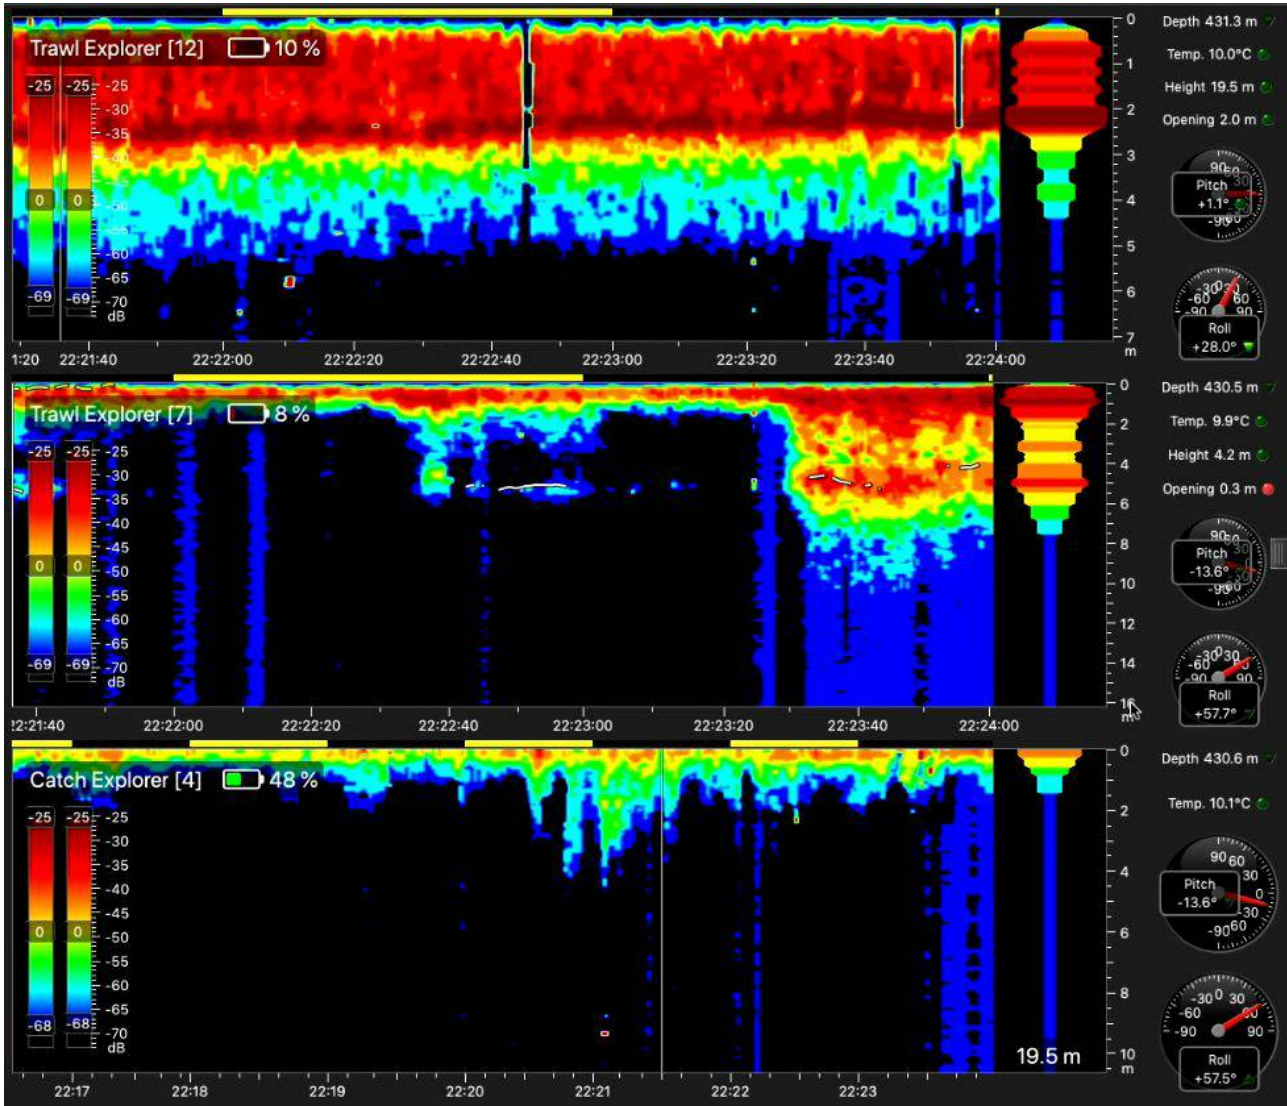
Trawl Explorer [12] 10 %

-25 -25 -25
-30
-35
-40
0 0
-60
-65
-69 -69 -70
dB

0
1
2
3
4
5
6
7
m

Depth 431.3 m
Temp. 10.0°C
Height 19.5 m
Opening 2.0 m

90 60
Pitch
+1.1°
-90

-30 0 30
-60 60
-90 90
Roll
+28.0°

1:20 22:21:40 22:22:00 22:22:20 22:22:40 22:23:00 22:23:20 22:23:40 22:24:00

Trawl Explorer [7] 8 %

-25 -25 -25
-30
-35
-40
-45
0 0 -50
-55
-60
-65
-69 -69 -70
dB

0
2
4
6
8
10
12
14
16
m

Depth 430.5 m
Temp. 9.9°C
Height 4.2 m
Opening 0.3 m

90 60
30
Pitch
-13.6°
-90

-30 0 30
-60
-90 90
Roll
+57.7°

22:21:40 22:22:00 22:22:20 22:22:40 22:23:00 22:23:20 22:23:40 22:24:00

Catch Explorer [4] 48 %

-25 -25 -25
-30
-35
-40
-45
0 0 -50
-55
-60
-65
-68 -68 -70
dB

0
2
4
6
8
10
m

19.5 m

Depth 430.6 m
Temp. 10.1°C

90 60
30
Pitch
-13.6° 0
-30
-90 60

-30 0 30
-60 60
-90 90
Roll
+57.5°

22:17 22:18 22:19 22:20 22:21 22:22 22:23